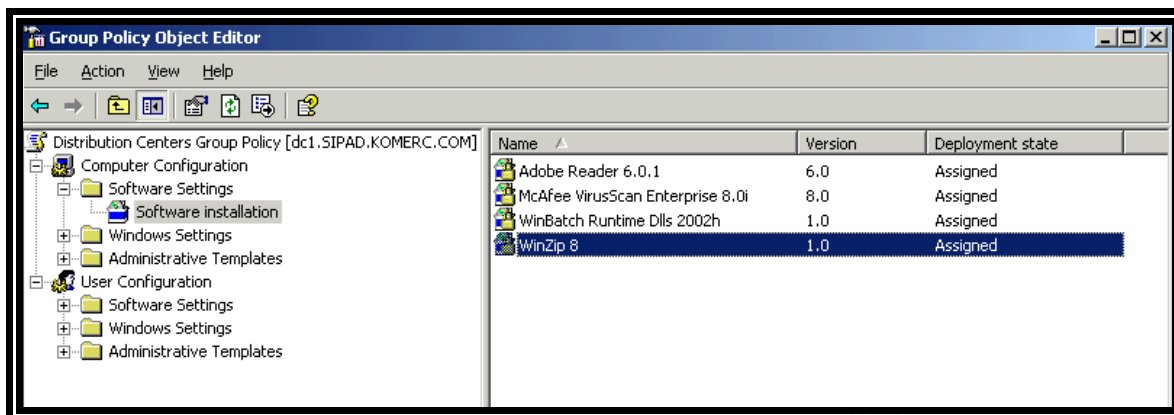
Group Policy Object Editor

File Action View Help

Distribution Centers Group Policy [dc1.SIPAD.KOMERC.COM]
Computer Configuration
Software Settings
Software installation
Windows Settings
Administrative Templates
User Configuration
Software Settings
Windows Settings
Administrative Templates

| Name | Version | Deployment state |
|---|---|---|
| Adobe Reader 6.0.1 | 6.0 | Assigned |
| McAfee VirusScan Enterprise 8.0i | 8.0 | Assigned |
| WinBatch Runtime Dlls 2002h | 1.0 | Assigned |
| WinZip 8 | 1.0 | Assigned |